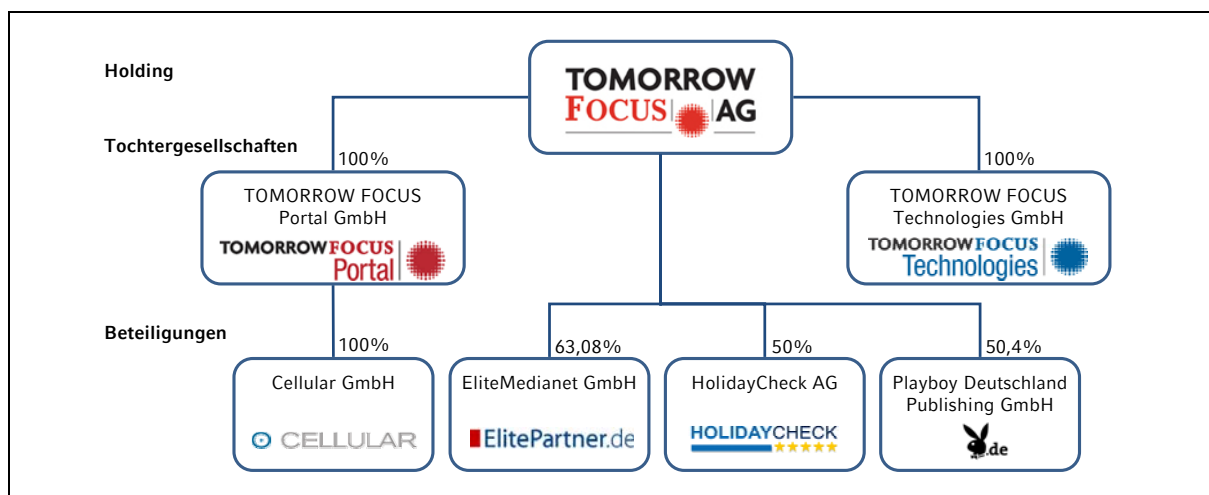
Holding

TOMORROW FOCUS AG

Tochtergesellschaften

100%

TOMORROW FOCUS Portal GmbH

TOMORROW FOCUS Portal

100%

TOMORROW FOCUS Technologies GmbH

TOMORROW FOCUS Technologies

Beteiligungen

100%

Cellular GmbH

CELLULAR

63,08%

EliteMedianet GmbH

ElitePartner.de

50%

HolidayCheck AG

HOLIDAYCHECK

50,4%

Playboy Deutschland Publishing GmbH

.de